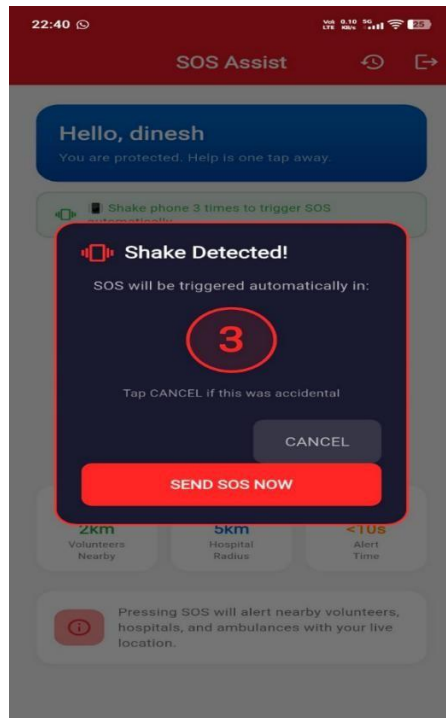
22:40

VoLTE 0.10 KB/s 5G 25

SOS Assist

Hello, dinesh
You are protected. Help is one tap away.

Shake phone 3 times to trigger SOS automatically

Shake Detected!
SOS will be triggered automatically in:
3
Tap CANCEL if this was accidental
CANCEL
SEND SOS NOW

2km
Volunteers Nearby

5km
Hospital Radius

<10s
Alert Time

Pressing SOS will alert nearby volunteers, hospitals, and ambulances with your live location.